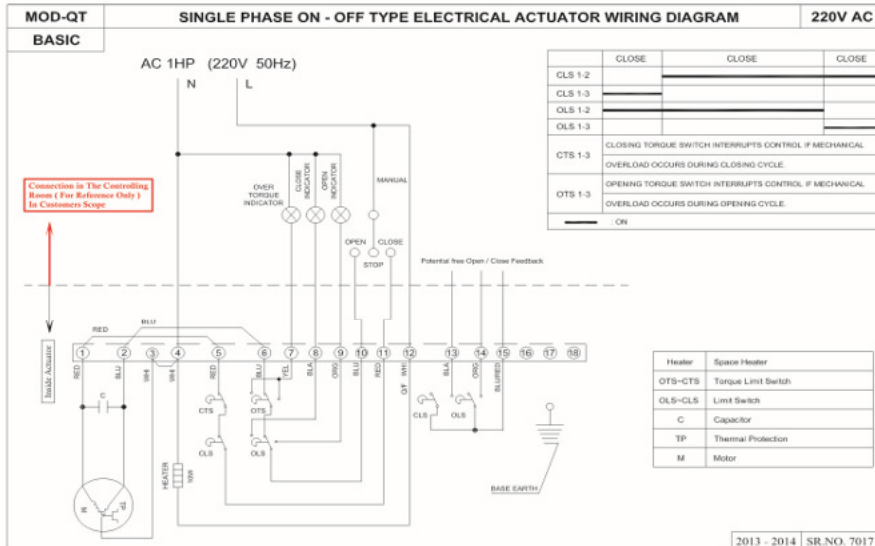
MOD-QT

BASIC

SINGLE PHASE ON - OFF TYPE ELECTRICAL ACTUATOR WIRING DIAGRAM

220V AC

AC 1HP (220V 50Hz)

N L

|  | CLOSE | CLOSE | CLOSE |
|---|---|---|---|
| CLS 1-2 |  |  |  |
| CLS 1-3 |  |  |  |
| OLS 1-2 |  |  |  |
| OLS 1-3 |  |  |  |
| CTS 1-3 | CLOSING TORQUE SWITCH INTERRUPTS CONTROL IF MECHANICAL OVERLOAD OCCURS DURING CLOSING CYCLE. | | |
| OTS 1-3 | OPENING TORQUE SWITCH INTERRUPTS CONTROL IF MECHANICAL OVERLOAD OCCURS DURING OPENING CYCLE. | | |
| ON | | | |

Connection in The Controlling Room ( For Reference Only ) In Customers Scope

OVER TORQUE INDICATOR

CLOSE INDICATOR

OPEN INDICATOR

MANUAL

OPEN

CLOSE

STOP

Potential free Open / Close Feedback

Inside Actuator

RED

BLU

1 2 3 4 5 6 7 8 9 10 11 12 13 14 15 16 17 18

RED BLU WH WH RED BLU YEL BLA ORG BLU RED WH BLA ORG BLU/RED

C/F

C

CTS

OTS

CLS

OLS

CLS

OLS

HEATER

10W

BASE EARTH

| Heater | Space Heater |
|---|---|
| OTS~CTS | Torque Limit Switch |
| OLS~CLS | Limit Switch |
| C | Capacitor |
| TP | Thermal Protection |
| M | Motor |

2013 - 2014 SR.NO. 7017